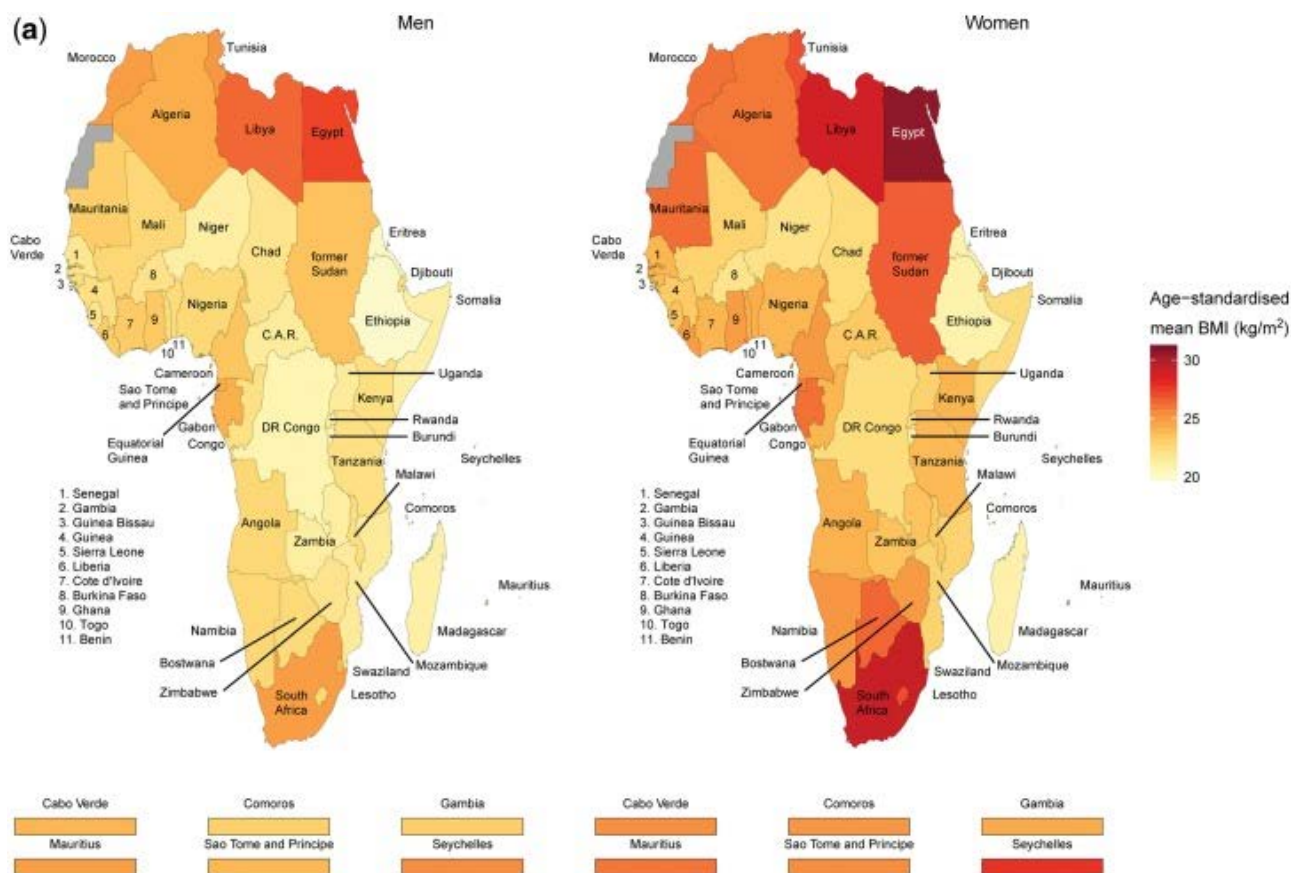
(a)

Men

Morocco
Tunisia
Algeria
Libya
Egypt
Mauritania
Mali
Niger
Chad
former Sudan
Eritrea
Djibouti
Somalia
Cabo Verde
1
2
3
4
5
6
7
8
9
10
11
Nigeria
C.A.R.
Ethiopia
Cameroon
Uganda
Sao Tome and Principe
Kenya
Rwanda
Burundi
Equatorial Guinea
Gabon
Congo
DR Congo
Tanzania
Seychelles
Malawi
Comoros
Angola
Zambia
Mauritius
Namibia
Madagascar
Bostwana
Zimbabwe
Swaziland
Mozambique
South Africa
Lesotho

1. Senegal
2. Gambia
3. Guinea Bissau
4. Guinea
5. Sierra Leone
6. Liberia
7. Cote d'Ivoire
8. Burkina Faso
9. Ghana
10. Togo
11. Benin

Women

Morocco
Tunisia
Algeria
Libya
Egypt
Mauritania
Mali
Niger
Chad
former Sudan
Eritrea
Djibouti
Somalia
Cabo Verde
1
2
3
4
5
6
7
8
9
10
11
Nigeria
C.A.R.
Ethiopia
Cameroon
Uganda
Sao Tome and Principe
Kenya
Rwanda
Burundi
Equatorial Guinea
Gabon
Congo
DR Congo
Tanzania
Seychelles
Malawi
Comoros
Angola
Zambia
Mauritius
Namibia
Madagascar
Bostwana
Zimbabwe
Swaziland
Mozambique
South Africa
Lesotho

1. Senegal
2. Gambia
3. Guinea Bissau
4. Guinea
5. Sierra Leone
6. Liberia
7. Cote d'Ivoire
8. Burkina Faso
9. Ghana
10. Togo
11. Benin

Age−standardised mean BMI (kg/m$^2$)
30
25
20

Cabo Verde
Comoros
Gambia
Mauritius
Sao Tome and Principe
Seychelles

Cabo Verde
Comoros
Gambia
Mauritius
Sao Tome and Principe
Seychelles